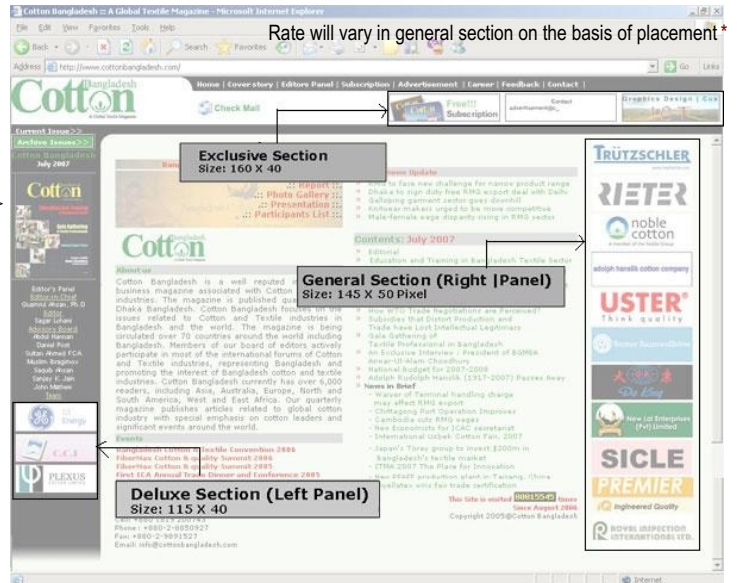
Cotton Bangladesh :: A Global Textile Magazine - Microsoft Internet Explorer

File Edit View Favorites Tools Help

Back Search Favorites

Rate will vary in general section on the basis of placement *

Address http://www.cottonbangladesh.com/ Go Links

Cotton Bangladesh

Home | Cover story | Editors Panel | Subscription | Advertisement | Career | Feedback | Contact |

Check Mail

Free!!! Subscription

Graphics Design | Con

Exclusive Section
Size: 160 X 40

Current Issue>>
Archive Issues>>
Cotton Bangladesh
July 2007

:: Report ::
:: Photo Gallery ::
:: Presentation ::
:: Participants List ::

Contents: July 2007

General Section (Right |Panel)
Size: 145 X 50 Pixel

About us

Cotton Bangladesh is a well reputed business magazine associated with Cotton industries. The magazine is published Dhaka Bangladesh. Cotton Bangladesh focuses on the issues related to Cotton and Textile industries in Bangladesh and the world. The magazine is being circulated over 70 countries around the world including Bangladesh. Members of our board of editors actively participate in most of the international forums of Cotton and Textile industries, representing Bangladesh and promoting the interest of Bangladesh cotton and textile industries. Cotton Bangladesh currently has over 6,000 readers, including Asia, Australia, Europe, North and South America, West and East Africa. Our quarterly magazine publishes articles related to global cotton industry with special emphasis on cotton leaders and significent events around the world.

Events

Deluxe Section (Left Panel)
Size: 115 X 40

Copyright 2005@Cotton Bangladesh

TRÜTZSCHLER
RIETER
noble cotton
USTER
SICLE
PREMIER
PLEXUS

Internet